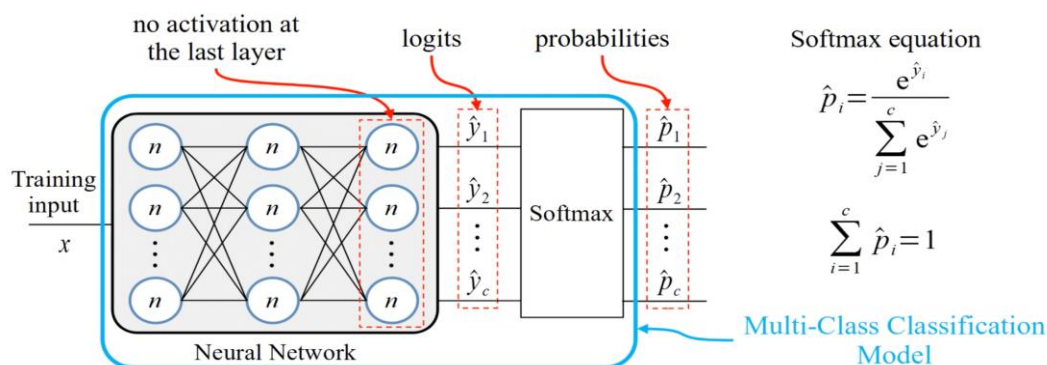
no activation at the last layer

logits

probabilities

Softmax equation

$\hat{p}_i = \frac{e^{\hat{y}_i}}{\sum_{j=1}^{c} e^{\hat{y}_j}}$

Training input

$x$

$n$ $n$ $n$

$n$ $n$ $n$

$\vdots$ $\vdots$ $\vdots$

$n$ $n$ $n$

$\hat{y}_1$

$\hat{y}_2$

$\vdots$

$\hat{y}_c$

Softmax

$\hat{p}_1$

$\hat{p}_2$

$\vdots$

$\hat{p}_c$

$\sum_{i=1}^{c} \hat{p}_i = 1$

Neural Network

Multi-Class Classification Model